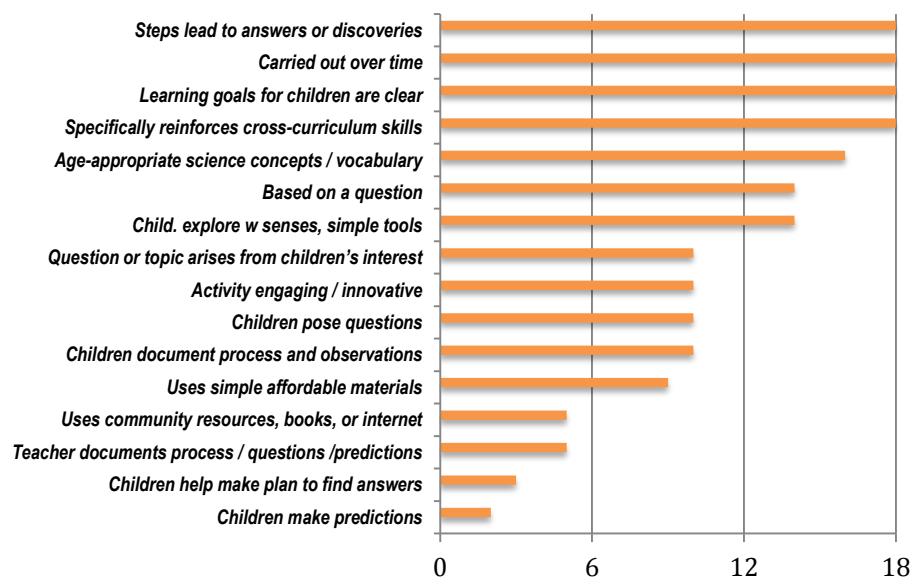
Steps lead to answers or discoveries
Carried out over time
Learning goals for children are clear
Specifically reinforces cross-curriculum skills
Age-appropriate science concepts / vocabulary
Based on a question
Child. explore w senses, simple tools
Question or topic arises from children's interest
Activity engaging / innovative
Children pose questions
Children document process and observations
Uses simple affordable materials
Uses community resources, books, or internet
Teacher documents process / questions /predictions
Children help make plan to find answers
Children make predictions

0
6
12
18